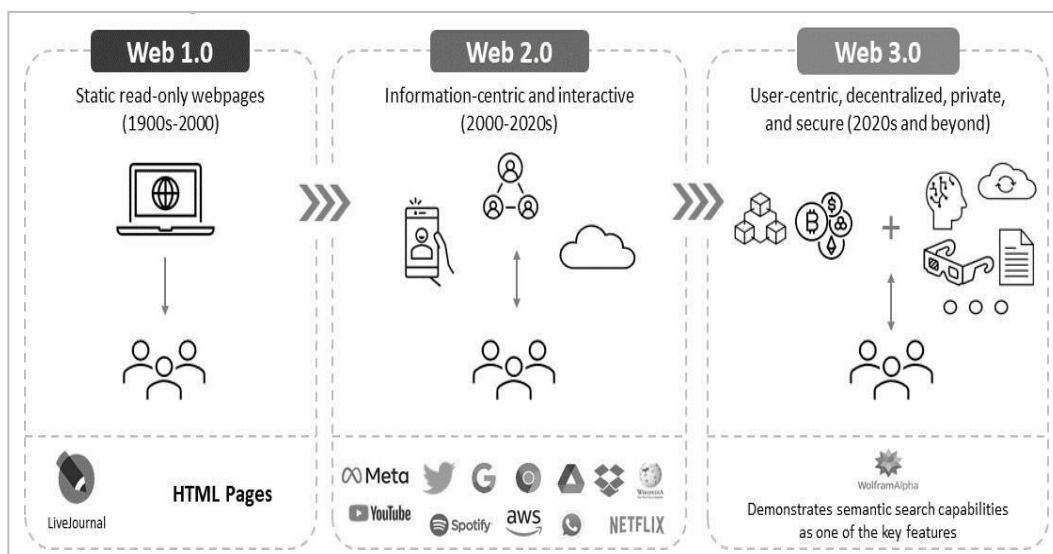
Web 1.0

Static read-only webpages (1900s-2000)

LiveJournal

HTML Pages

Web 2.0

Information-centric and interactive (2000-2020s)

Meta G YouTube Spotify aws NETFLIX WIKIPEDIA

Web 3.0

User-centric, decentralized, private, and secure (2020s and beyond)

+

WolframAlpha

Demonstrates semantic search capabilities as one of the key features